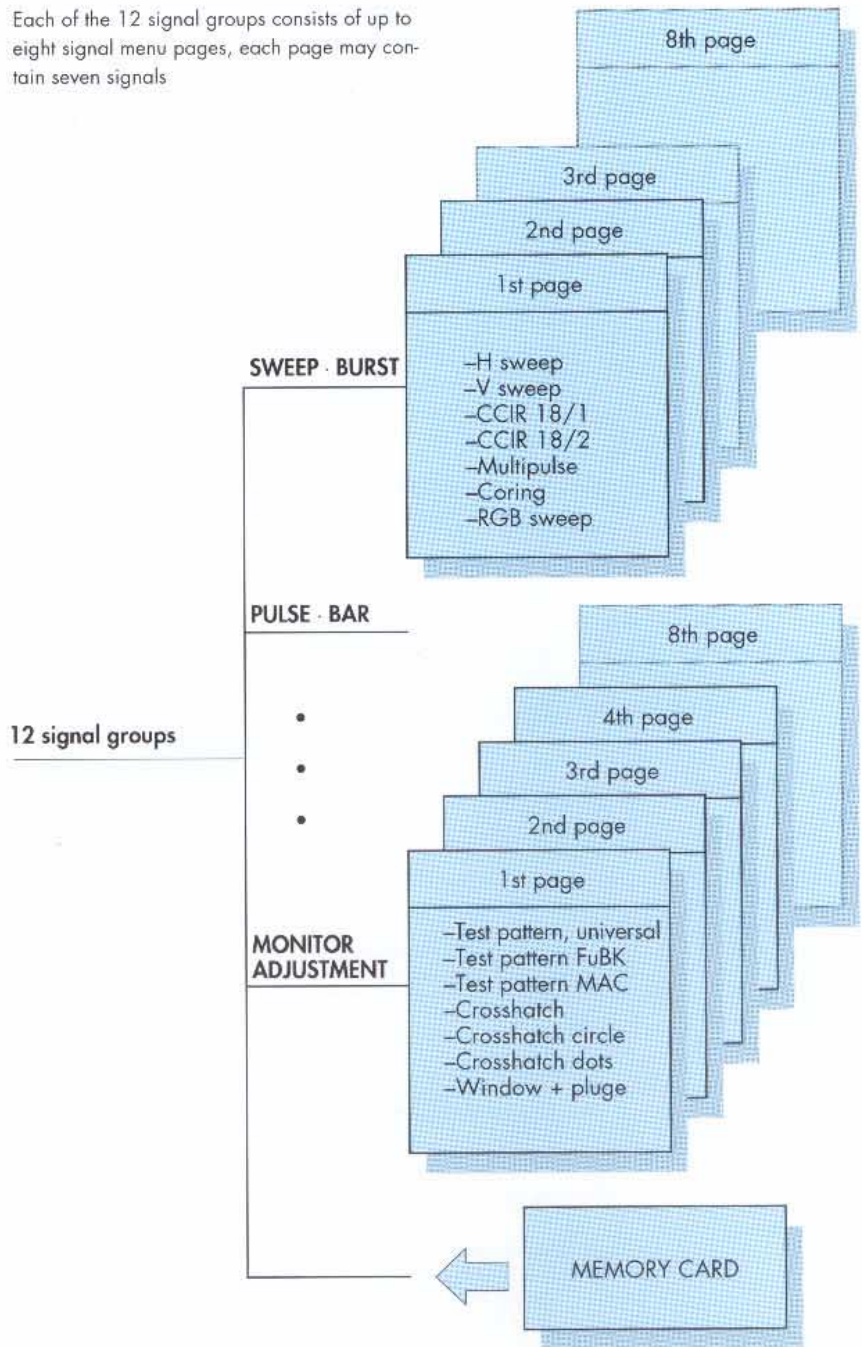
Each of the 12 signal groups consists of up to eight signal menu pages, each page may contain seven signals

8th page

3rd page

2nd page

1st page

SWEEP · BURST

–H sweep
–V sweep
–CCIR 18/1
–CCIR 18/2
–Multipulse
–Coring
–RGB sweep

PULSE · BAR

12 signal groups

8th page

4th page

3rd page

2nd page

1st page

MONITOR ADJUSTMENT

–Test pattern, universal
–Test pattern FuBK
–Test pattern MAC
–Crosshatch
–Crosshatch circle
–Crosshatch dots
–Window + pluge

MEMORY CARD